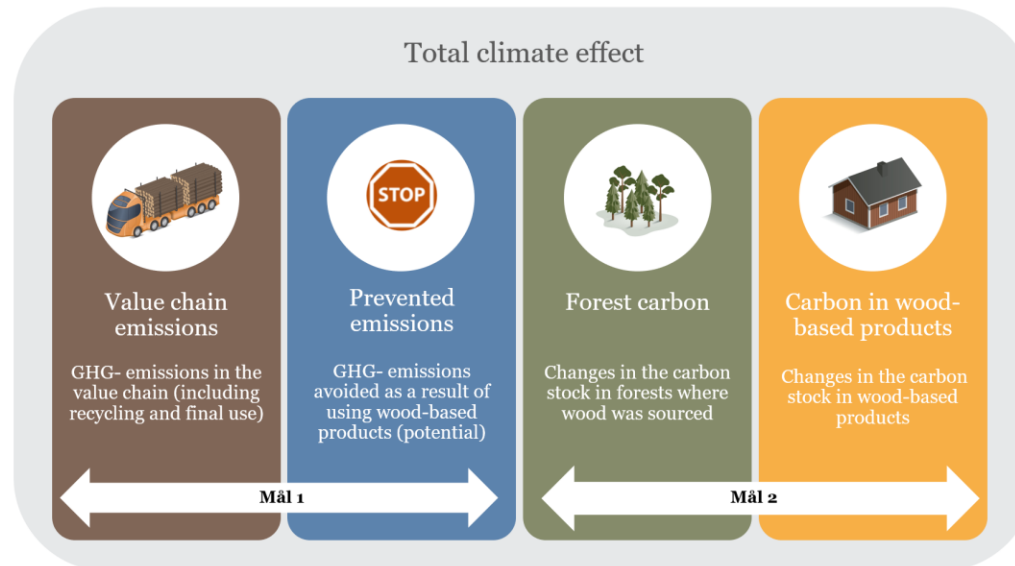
Total climate effect

Value chain emissions

GHG- emissions in the value chain (including recycling and final use)

STOP

Prevented emissions

GHG- emissions avoided as a result of using wood-based products (potential)

Forest carbon

Changes in the carbon stock in forests where wood was sourced

Carbon in wood-based products

Changes in the carbon stock in wood-based products

Mål 1

Mål 2